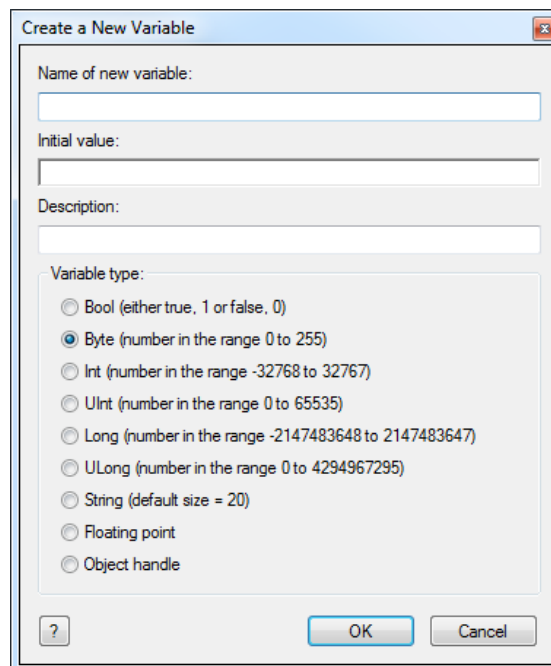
Create a New Variable

Name of new variable:

Initial value:

Description:

Variable type:

Bool (either true, 1 or false, 0)

Byte (number in the range 0 to 255)

Int (number in the range -32768 to 32767)

UInt (number in the range 0 to 65535)

Long (number in the range -2147483648 to 2147483647)

ULong (number in the range 0 to 4294967295)

String (default size = 20)

Floating point

Object handle

?

OK

Cancel